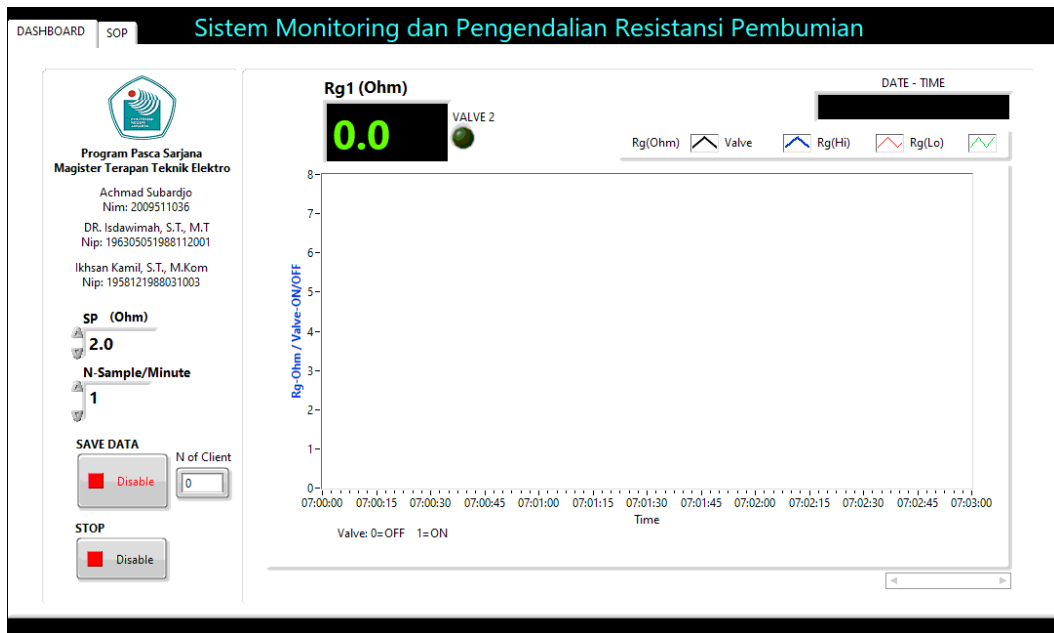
DASHBOARD SOP

Sistem Monitoring dan Pengendalian Resistansi Pembumian

Program Pasca Sarjana
Magister Terapan Teknik Elektro

Achmad Subardjo
Nim: 2009511036

DR. Isdawimah, S.T., M.T
Nip: 196305051988112001

Ikhsan Kamil, S.T., M.Kom
Nip: 1958121988031003

SP (Ohm)
2.0

N-Sample/Minute
1

SAVE DATA
Disable

N of Client
0

STOP
Disable

Rg1 (Ohm)
0.0

VALVE 2

DATE - TIME

Rg(Ohm) Valve Rg(Hi) Rg(Lo)

Rg-Ohm / Valve-ON/OFF

8
7
6
5
4
3
2
1
0

07:00:00 07:00:15 07:00:30 07:00:45 07:01:00 07:01:15 07:01:30 07:01:45 07:02:00 07:02:15 07:02:30 07:02:45 07:03:00

Time

Valve: 0=OFF 1=ON